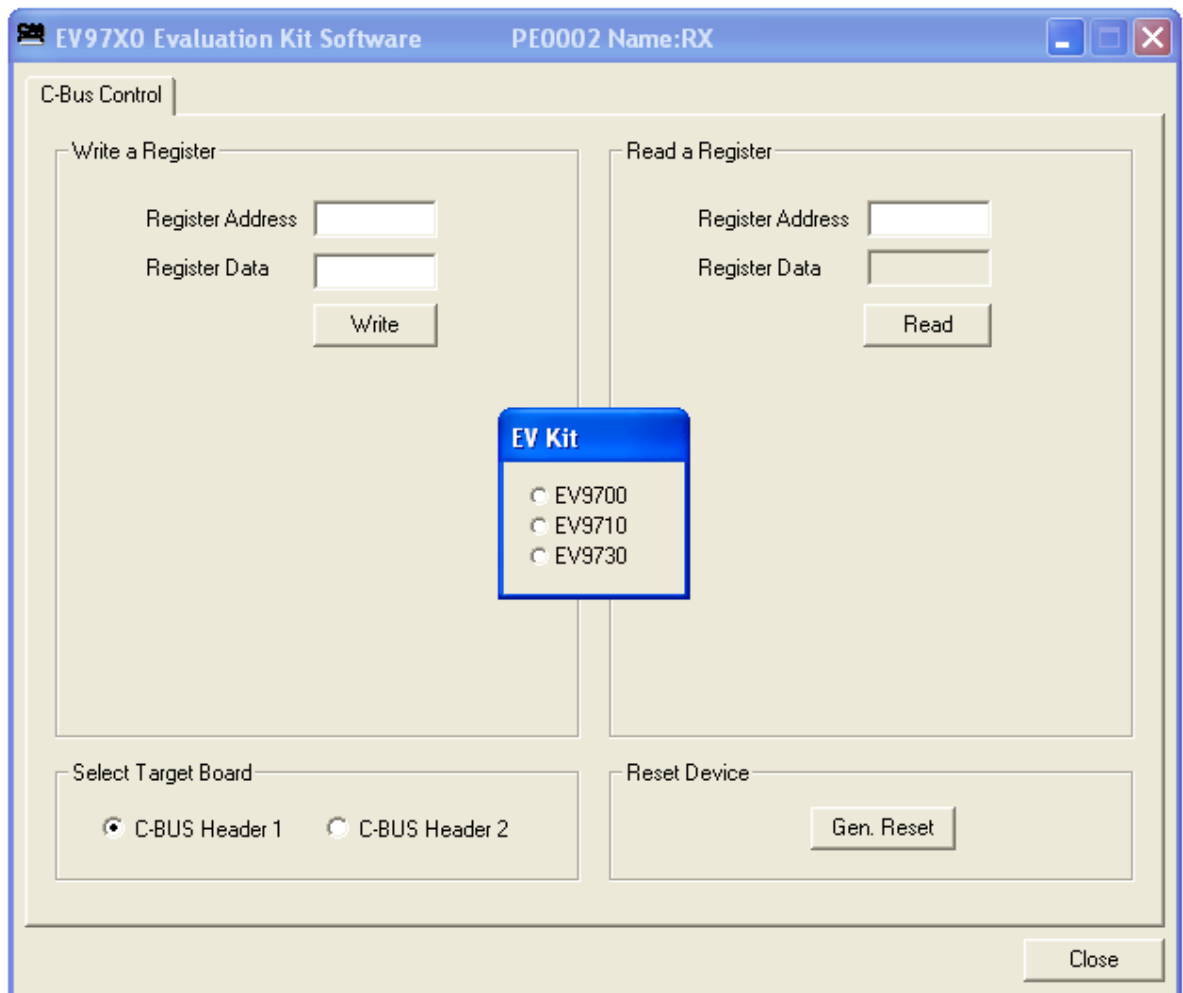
EV97X0 Evaluation Kit Software PE0002 Name:RX

C-Bus Control

Write a Register

Register Address

Register Data

Write

Read a Register

Register Address

Register Data

Read

EV Kit

EV9700
EV9710
EV9730

Select Target Board

C-BUS Header 1 C-BUS Header 2

Reset Device

Gen. Reset

Close